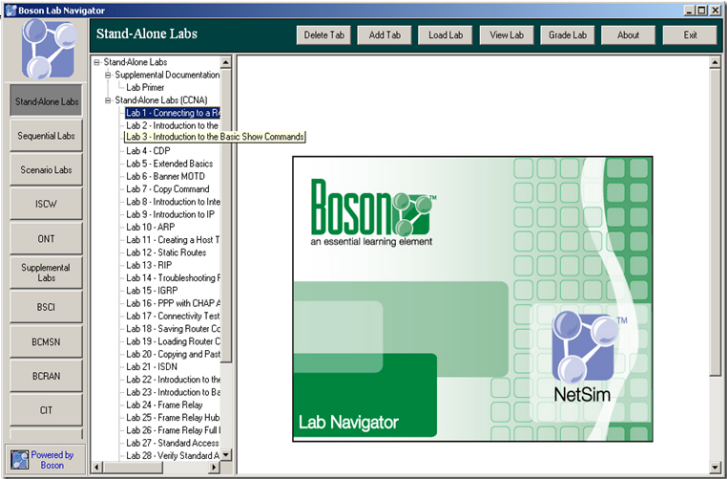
Boson Lab Navigator

Stand-Alone Labs

Delete Tab | Add Tab | Load Lab | View Lab | Grade Lab | About | Exit

Stand-Alone Labs
Sequential Labs
Scenario Labs
ISCW
ONT
Supplemental Labs
BSCI
BCMSN
BCRAN
CIT
Powered by Boson

Stand-Alone Labs
Supplemental Documentation
Lab Primer
Stand-Alone Labs (CCNA)
Lab 1 - Connecting to a R
Lab 2 - Introduction to the
Lab 3 - Introduction to the Basic Show Commands
Lab 4 - CDP
Lab 5 - Extended Basics
Lab 6 - Banner MOTD
Lab 7 - Copy Command
Lab 8 - Introduction to Inte
Lab 9 - Introduction to IP
Lab 10 - ARP
Lab 11 - Creating a Host T
Lab 12 - Static Routes
Lab 13 - RIP
Lab 14 - Troubleshooting R
Lab 15 - IGRP
Lab 16 - PPP with CHAP A
Lab 17 - Connectivity Test
Lab 18 - Saving Router Co
Lab 19 - Loading Router C
Lab 20 - Copying and Past
Lab 21 - ISDN
Lab 22 - Introduction to the
Lab 23 - Introduction to Ba
Lab 24 - Frame Relay
Lab 25 - Frame Relay Hub
Lab 26 - Frame Relay Full
Lab 27 - Standard Access
Lab 28 - Verify Standard A

Boson™
an essential learning element

NetSim™

Lab Navigator